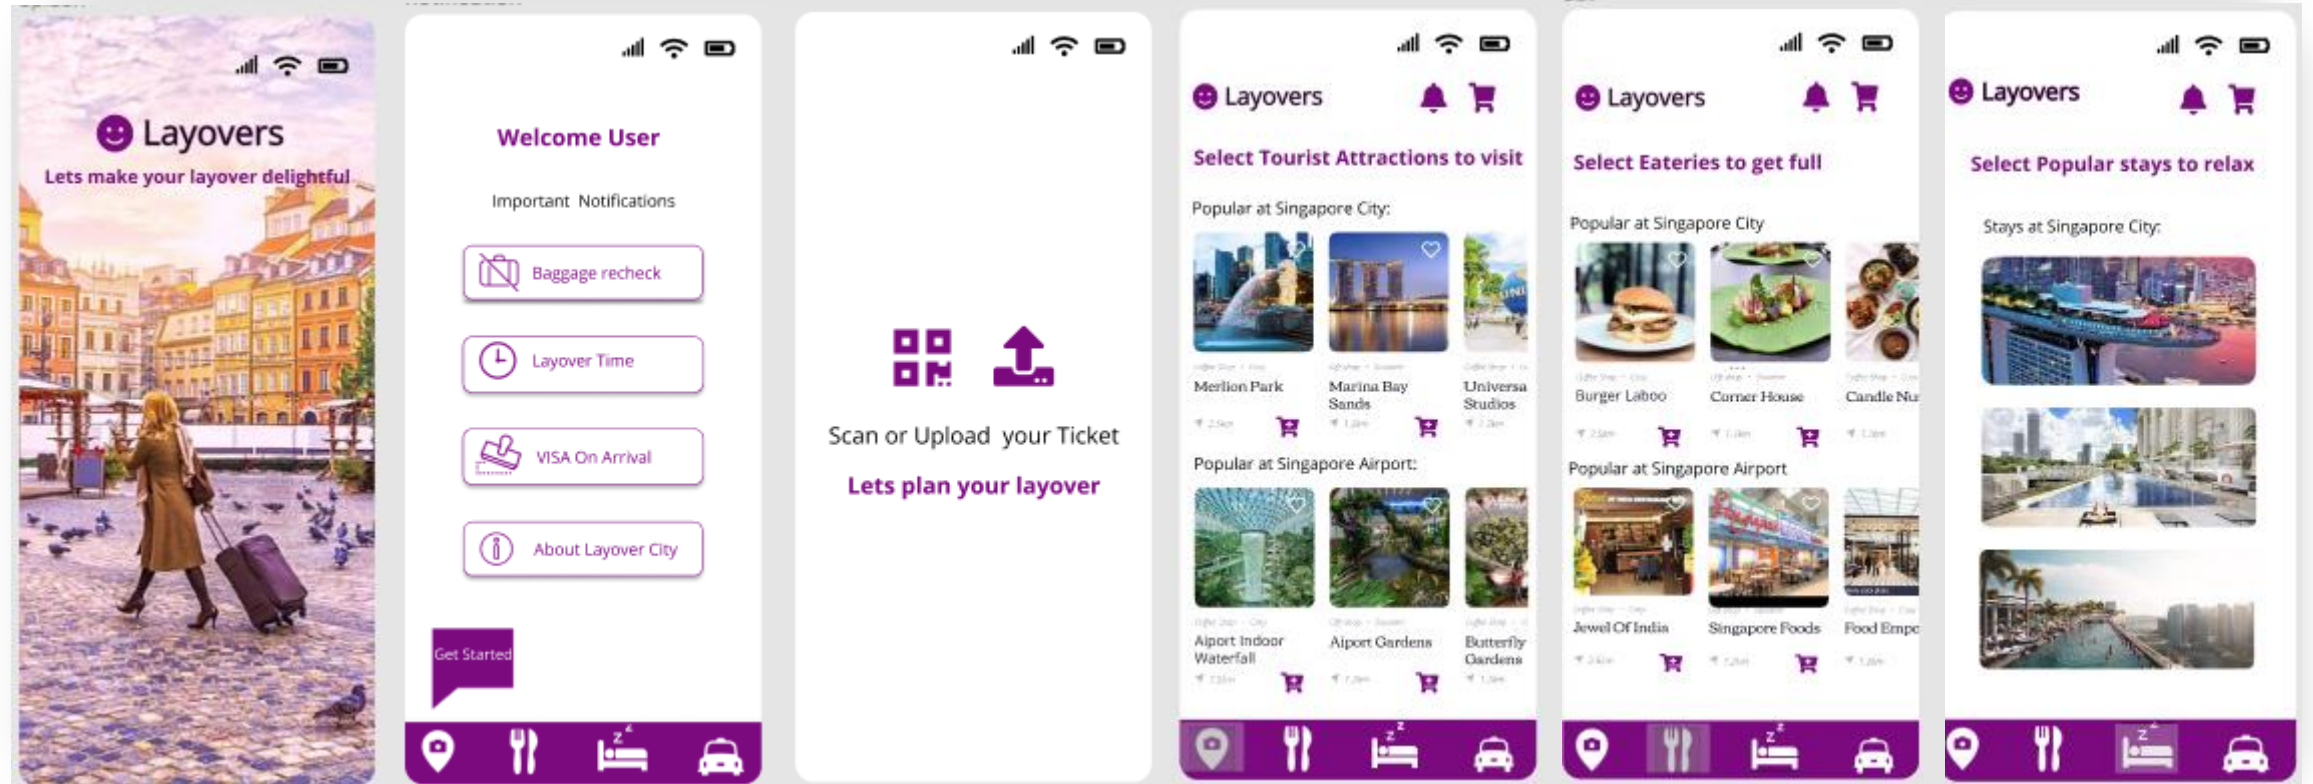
Layovers
Lets make your layover delightful

Welcome User
Important Notifications
Baggage recheck
Layover Time
VISA On Arrival
About Layover City
Get Started

Scan or Upload your Ticket
Lets plan your layover

Layovers
Select Tourist Attractions to visit
Popular at Singapore City:
Merlion Park
Marina Bay Sands
Universa Studios
Popular at Singapore Airport:
Aiport Indoor Waterfall
Aiport Gardens
Butterfly Gardens

Layovers
Select Eateries to get full
Popular at Singapore City
Burger Laboo
Corner House
Candle Nu
Popular at Singapore Airport
Jewel Of India
Singapore Foods
Food Empo

Layovers
Select Popular stays to relax
Stays at Singapore City: